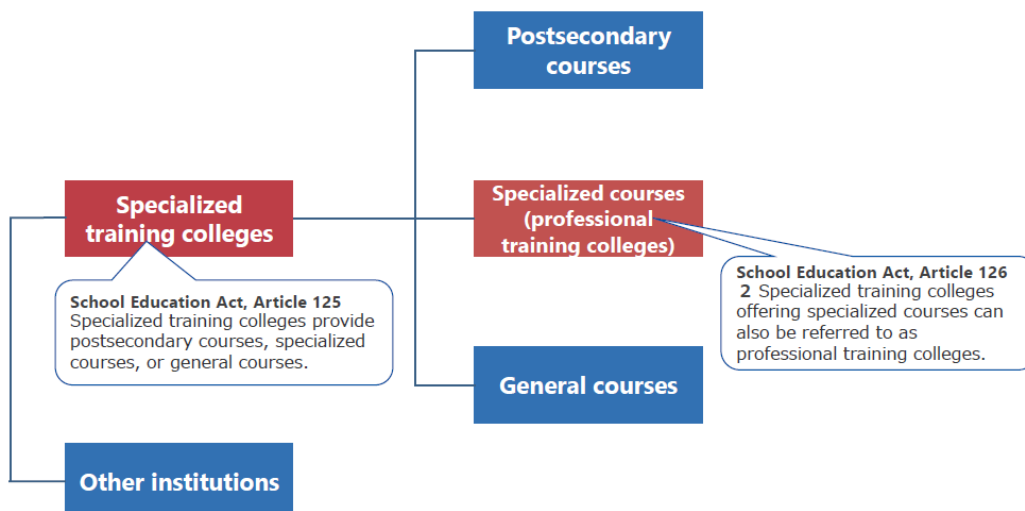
Postsecondary courses

Specialized training colleges

Specialized courses (professional training colleges)

School Education Act, Article 126
2 Specialized training colleges offering specialized courses can also be referred to as professional training colleges.

School Education Act, Article 125
Specialized training colleges provide postsecondary courses, specialized courses, or general courses.

General courses

Other institutions